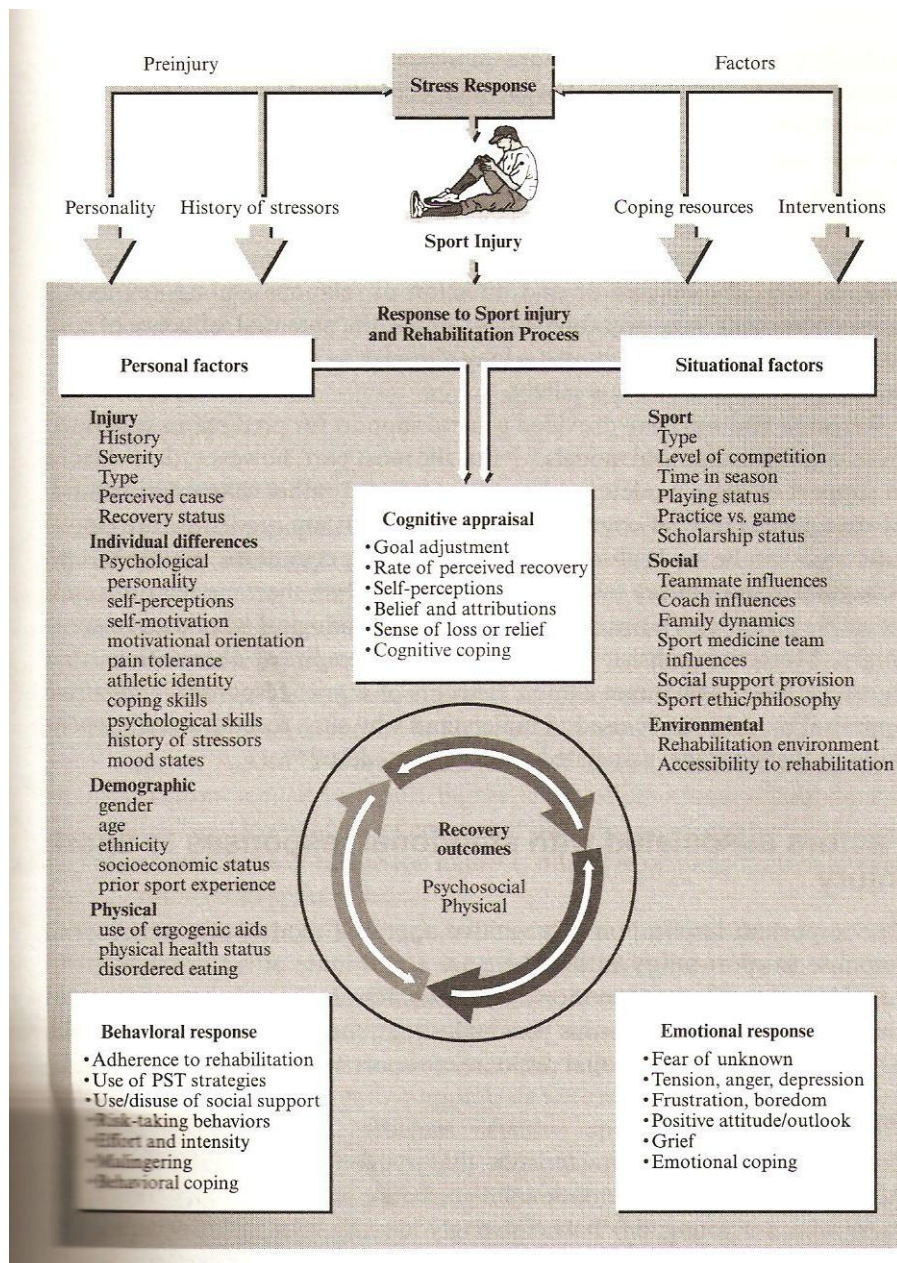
Preinjury

Stress Response

Factors

Personality

History of stressors

Coping resources

Interventions

Sport Injury

Response to Sport injury and Rehabilitation Process

Personal factors

Situational factors

Injury
History
Severity
Type
Perceived cause
Recovery status
Individual differences
Psychological
personality
self-perceptions
self-motivation
motivational orientation
pain tolerance
athletic identity
coping skills
psychological skills
history of stressors
mood states
Demographic
gender
age
ethnicity
socioeconomic status
prior sport experience
Physical
use of ergogenic aids
physical health status
disordered eating

Cognitive appraisal
• Goal adjustment
• Rate of perceived recovery
• Self-perceptions
• Belief and attributions
• Sense of loss or relief
• Cognitive coping

Sport
Type
Level of competition
Time in season
Playing status
Practice vs. game
Scholarship status
Social
Teammate influences
Coach influences
Family dynamics
Sport medicine team influences
Social support provision
Sport ethic/philosophy
Environmental
Rehabilitation environment
Accessibility to rehabilitation

Recovery outcomes
Psychosocial
Physical

Behavioral response
• Adherence to rehabilitation
• Use of PST strategies
• Use/disuse of social support
• Risk-taking behaviors
• Effort and intensity
• Malingering
• Behavioral coping

Emotional response
• Fear of unknown
• Tension, anger, depression
• Frustration, boredom
• Positive attitude/outlook
• Grief
• Emotional coping